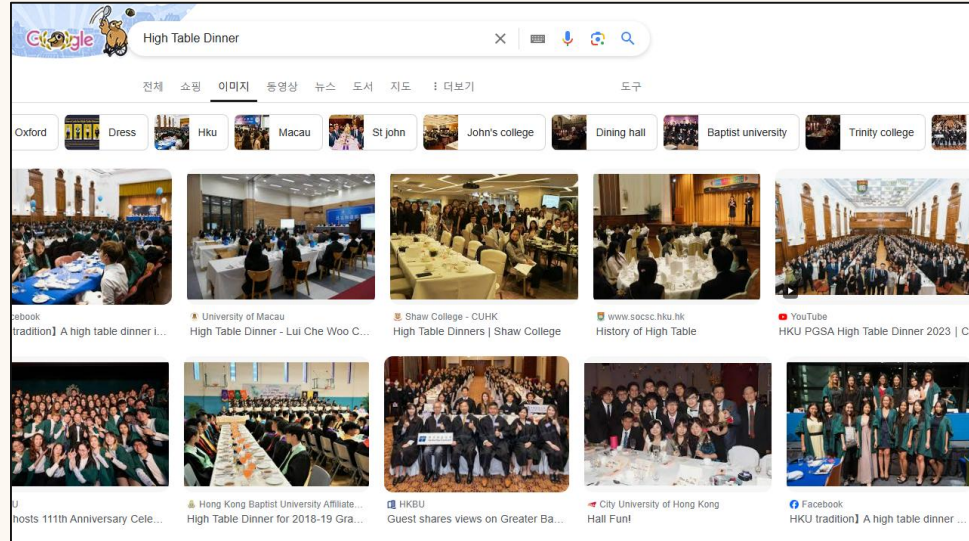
Google

High Table Dinner

전체 쇼핑 이미지 동영상 뉴스 도서 지도 ⋮ 더보기 도구

Oxford Dress Hku Macau St john John's college Dining hall Baptist university Trinity college

acebook
tradition】A high table dinner i...

University of Macau
High Table Dinner - Lui Che Woo C...

Shaw College - CUHK
High Table Dinners | Shaw College

www.socsc.hku.hk
History of High Table

YouTube
HKU PGSA High Table Dinner 2023 | C

U
hosts 111th Anniversary Cele...

Hong Kong Baptist University Affiliate...
High Table Dinner for 2018-19 Gra...

HKBU
Guest shares views on Greater Ba...

City University of Hong Kong
Hall Fun!

Facebook
HKU tradition】A high table dinner ...